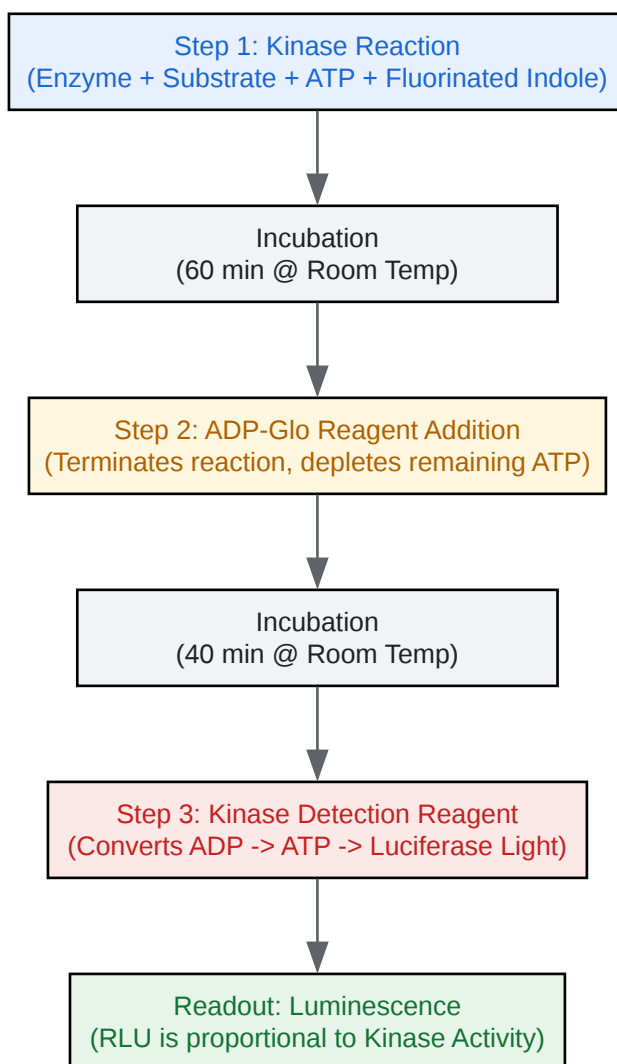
Step 1: Kinase Reaction
(Enzyme + Substrate + ATP + Fluorinated Indole)

Incubation
(60 min @ Room Temp)

Step 2: ADP-Glo Reagent Addition
(Terminates reaction, depletes remaining ATP)

Incubation
(40 min @ Room Temp)

Step 3: Kinase Detection Reagent
(Converts ADP -> ATP -> Luciferase Light)

Readout: Luminescence
(RLU is proportional to Kinase Activity)